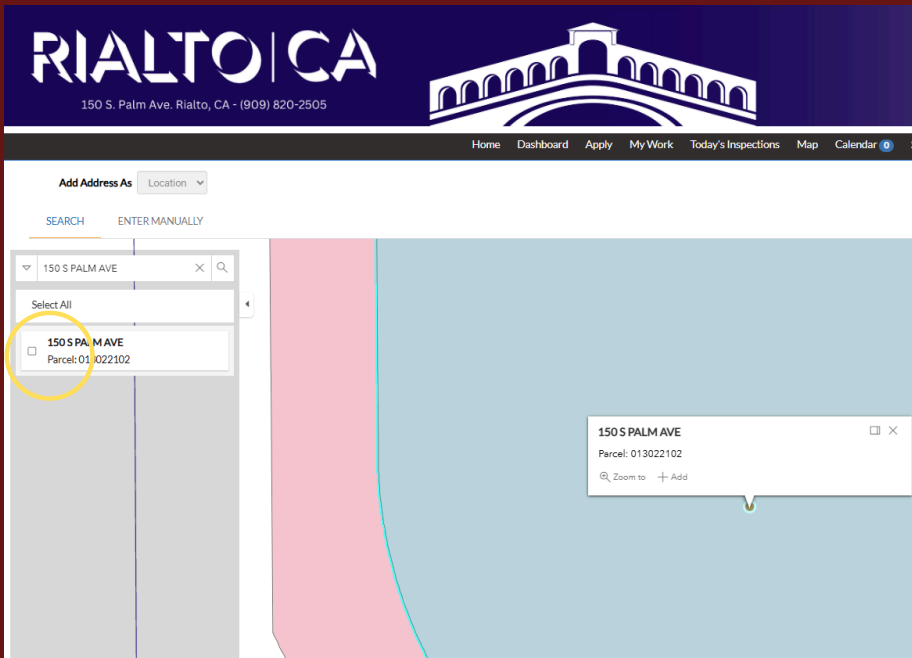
RIALTO | CA
150 S. Palm Ave. Rialto, CA - (909) 820-2505

Home Dashboard Apply My Work Today's Inspections Map Calendar 0

Add Address As Location

SEARCH ENTER MANUALLY

150 S PALM AVE

Select All

150 S PALM AVE
Parcel: 013022102

150 S PALM AVE
Parcel: 013022102
Zoom to + Add